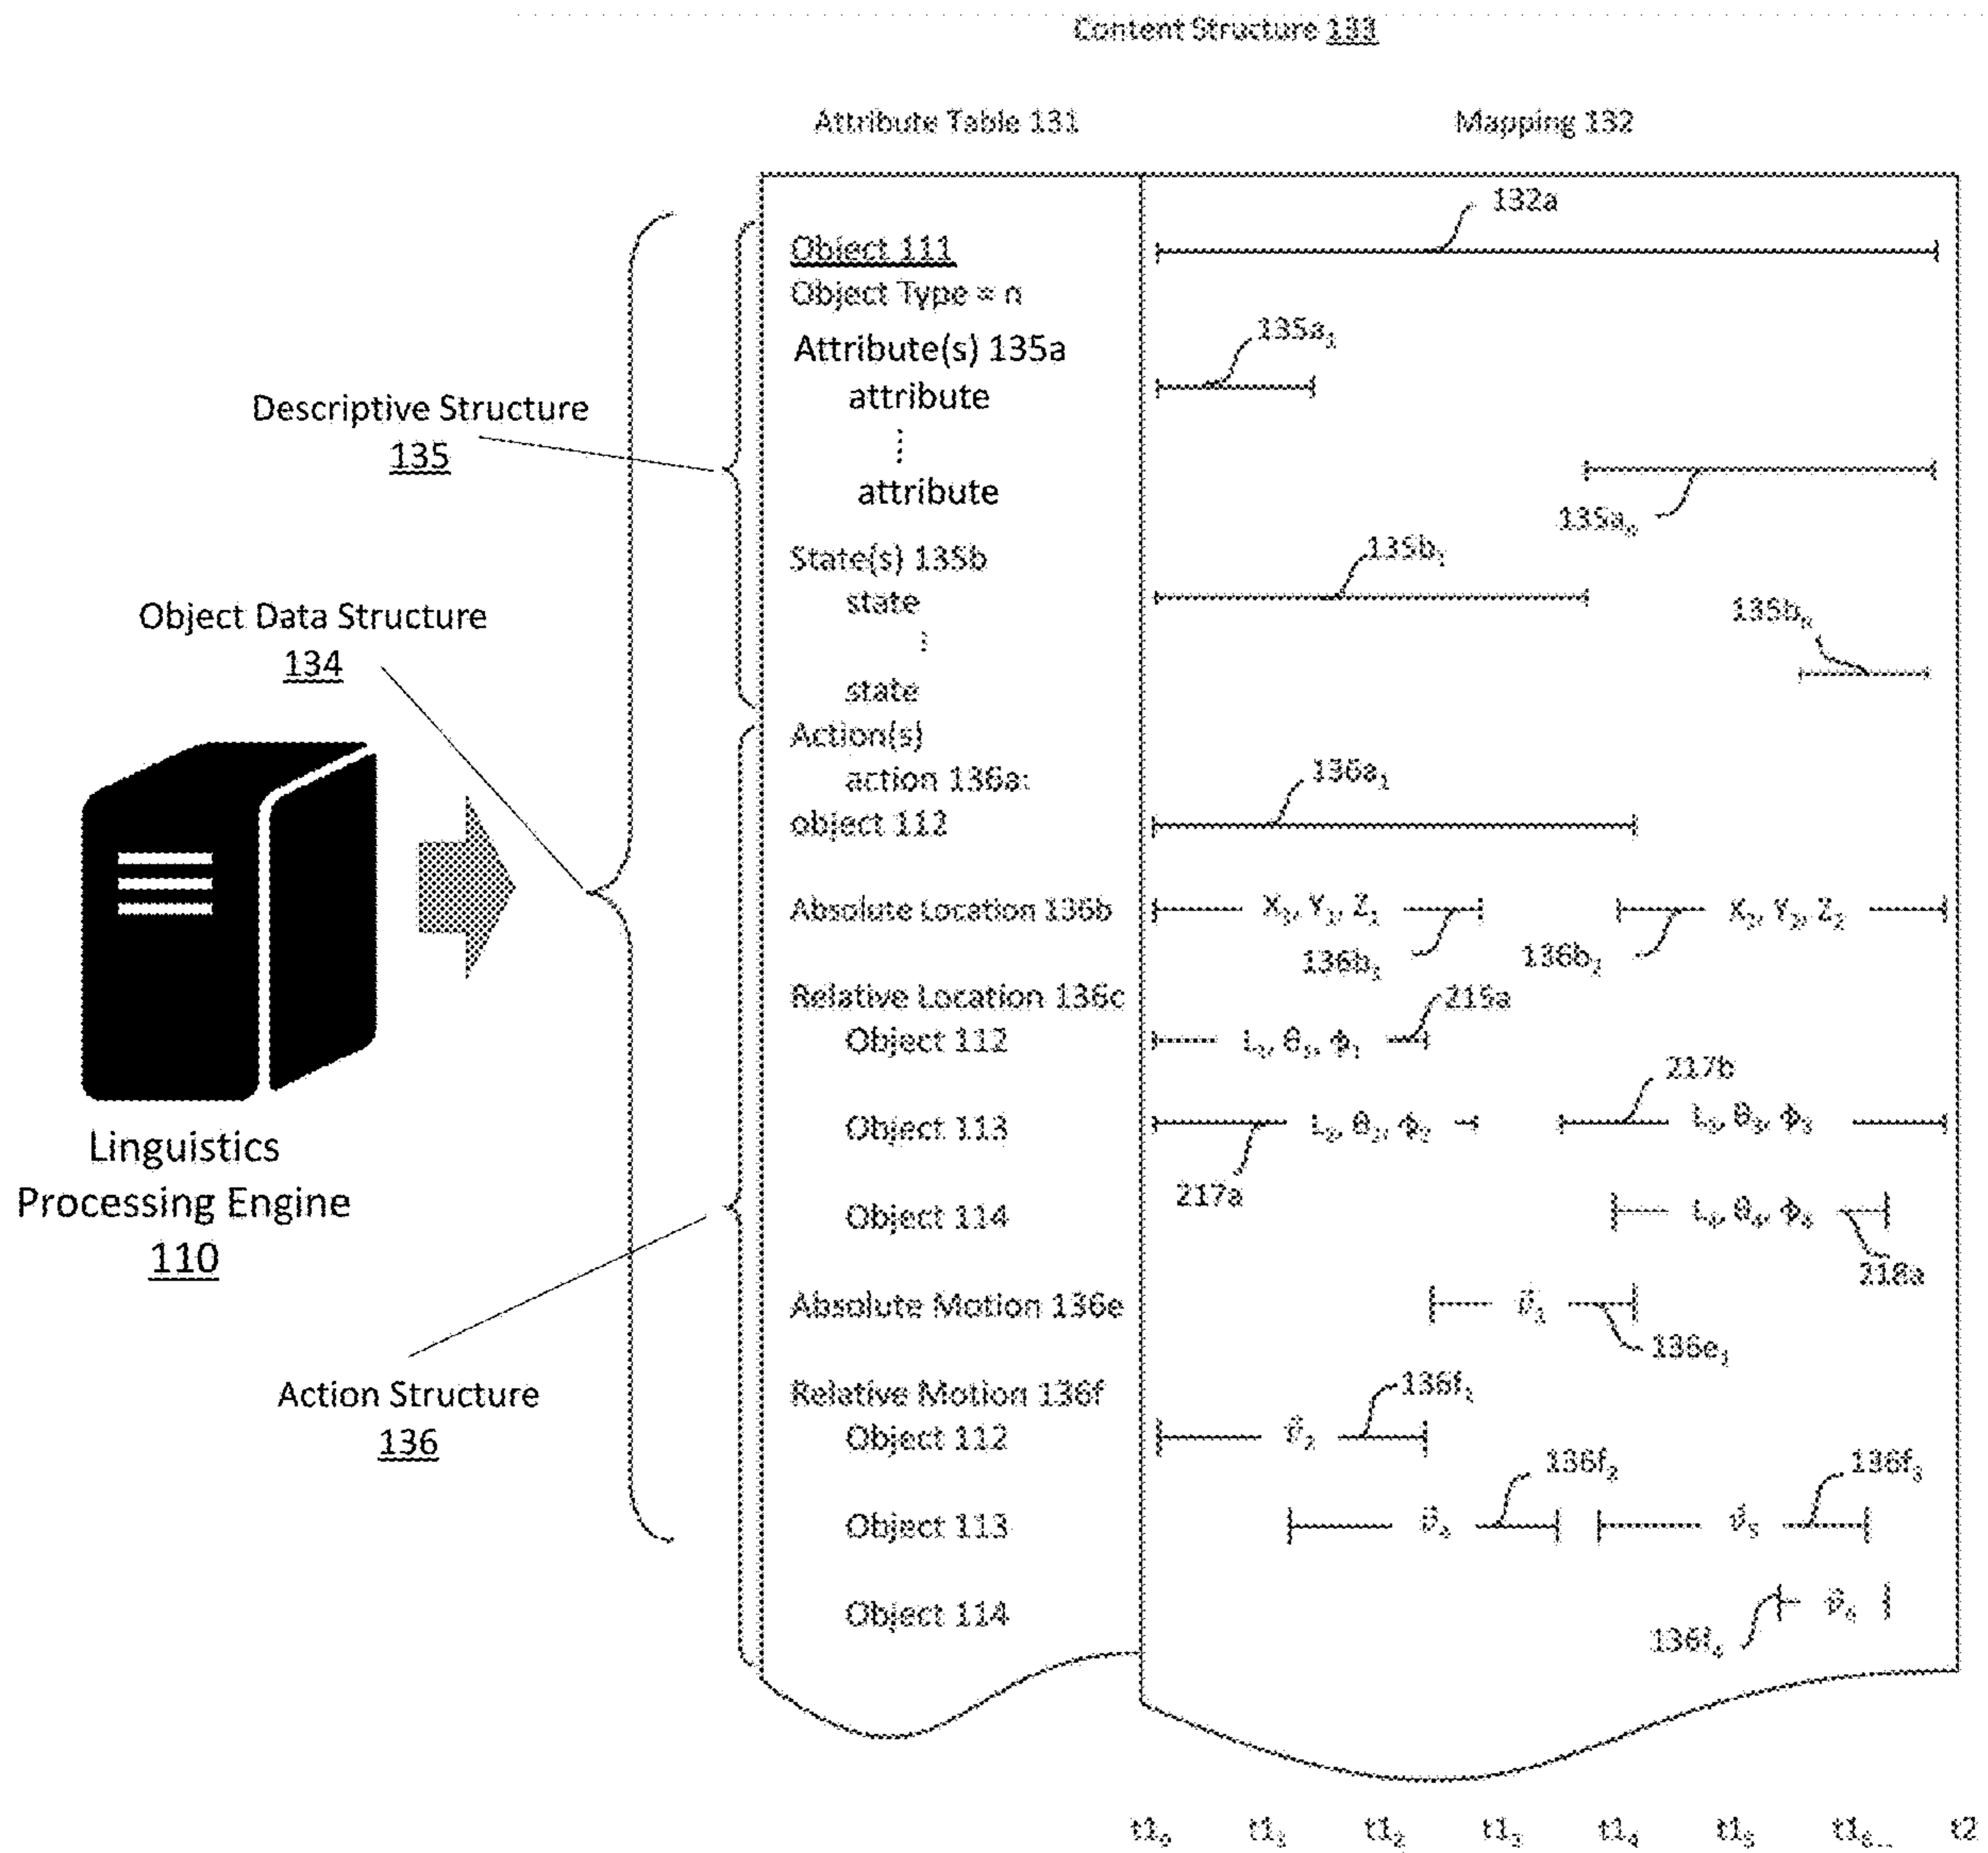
Content Structure 133

Attribute Table 131

Mapping 132

Descriptive Structure
135

Object Data Structure
134

Linguistics
Processing Engine
110

Action Structure
136

Object 111
Object Type = n
Attribute(s) 135a
attribute
⋮
attribute
State(s) 135b
state
⋮
state
Action(s)
action 136a:
object 112
Absolute Location 136b
Relative Location 136c
Object 112
Object 113
Object 114
Absolute Motion 136e
Relative Motion 136f
Object 112
Object 113
Object 114

132a
$135a_1$
$135a_n$
$135b_1$
$135b_n$
$136a_1$
$X_1, Y_1, Z_1$
$136b_1$
$136b_2$
$X_2, Y_2, Z_2$
215a
$L_1, \theta_1, \phi_1$
217b
$L_2, \theta_2, \phi_2$
$L_3, \theta_3, \phi_3$
217a
$L_4, \theta_4, \phi_4$
218a
$\vec{v}_1$
$136e_1$
$136f_1$
$\vec{v}_2$
$136f_2$
$\vec{v}_4$
$136f_3$
$\vec{v}_5$
$\vec{v}_6$
$136f_4$

$t1_0$ $t1_1$ $t1_2$ $t1_3$ $t1_4$ $t1_5$ $t1_{6...}$ t2